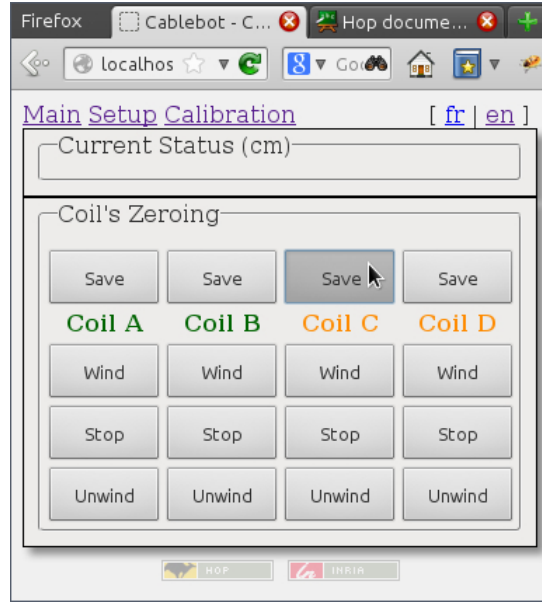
Firefox Cablebot - C... Hop docume...

localhos Goo

Main Setup Calibration [ fr | en ]

Current Status (cm)

Coil's Zeroing

| Save | Save | Save | Save |
|---|---|---|---|
| Coil A | Coil B | Coil C | Coil D |
| Wind | Wind | Wind | Wind |
| Stop | Stop | Stop | Stop |
| Unwind | Unwind | Unwind | Unwind |

HOP INRIA